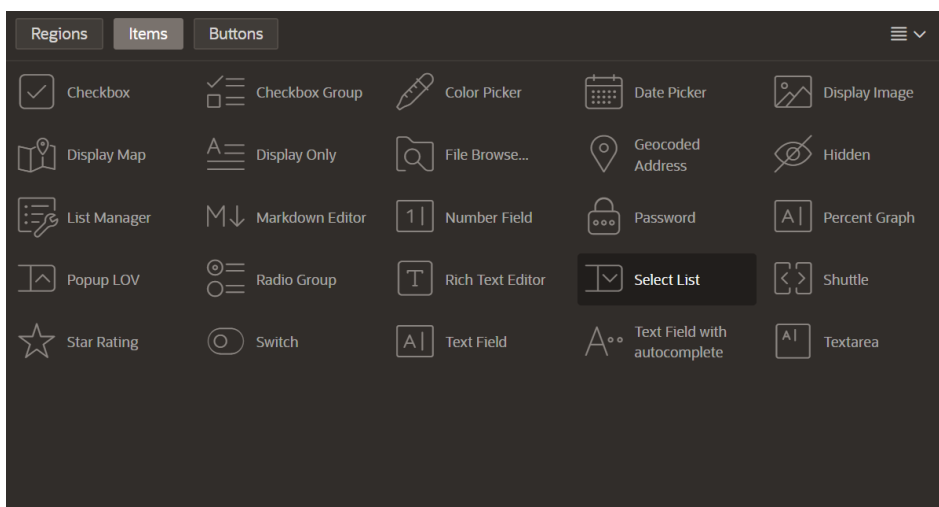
Regions Items Buttons

Checkbox
Checkbox Group
Color Picker
Date Picker
Display Image

Display Map
Display Only
File Browse...
Geocoded Address
Hidden

List Manager
Markdown Editor
Number Field
Password
Percent Graph

Popup LOV
Radio Group
Rich Text Editor
Select List
Shuttle

Star Rating
Switch
Text Field
Text Field with autocomplete
Textarea